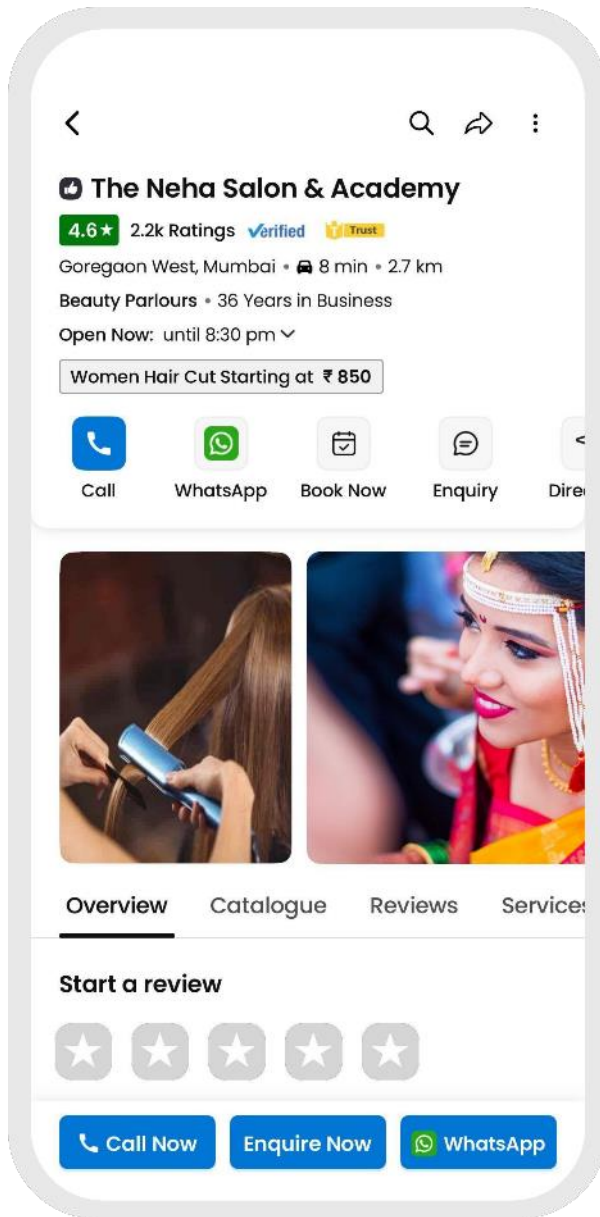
The Neha Salon & Academy

4.6★ 2.2k Ratings Verified Trust

Goregaon West, Mumbai • 8 min • 2.7 km

Beauty Parlours • 36 Years in Business

Open Now: until 8:30 pm

Women Hair Cut Starting at ₹ 850

Call WhatsApp Book Now Enquiry Dire

Overview Catalogue Reviews Services

Start a review

Call Now Enquire Now WhatsApp